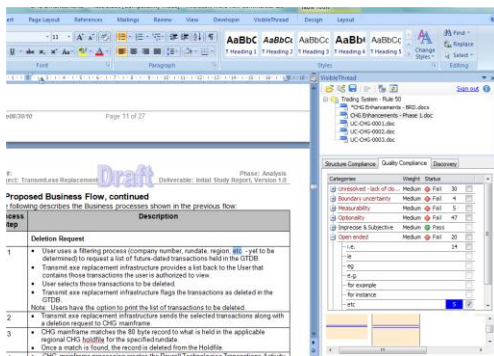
ert Page Layout References Mailings Review View Developer VisibleThread Design Layout

AaBbC AaBbCc AaBbCc AaBb( AaBbCc
¶ Heading 1 ¶ Heading 2 ¶ Heading 3 ¶ Heading 4 ¶ Heading 5
Change Styles
Find Replace Select
Font Paragraph Styles Editing

e08/30/10 Page 11 of 27

Draft
ect: TransmLease Replacement
Phase: Analysis
Deliverable: Initial Study Report, Version 1.0

Proposed Business Flow, continued

following describes the Business processes shown in the previous flow:

| rocess tep | Description |
|---|---|
| | Deletion Request |
| 1 | User uses a filtering process (company number, rundate, region, etc - yet to be determined) to request a list of future-dated transactions held in the GTDB. Transmit.exe replacement infrastructure provides a list back to the User that contains those transactions the user is authorized to view. User selects those transactions to be deleted. Transmit.exe replacement infrastructure flags the transactions as deleted in the GTDB. Note: Users have the option to print the list of transactions to be deleted. |
| 2 | Transmit.exe replacement infrastructure sends the selected transactions along with a deletion request to CHG mainframe. |
| 3 | CHG mainframe matches the 80 byte record to what is held in the applicable regional CHG holdfile for the specified rundate. Once a match is found, the record is deleted from the Holdfile. |

VisibleThread
Sign out
Trading System - Rule 50
*CHG Enhancements - BRD.docx
CHG Enhancements - Phase 1.doc
UC-CHG-0001.doc
UC-CHG-0002.doc
UC-CHG-0003.doc

Structure Compliance Quality Compliance Discovery

| Categories | Weight | Status | | |
|---|---|---|---|---|
| Unresolved - lack of clo... | Medium | Fail | 30 | |
| Boundary uncertainty | Medium | Fail | 5 | |
| Measurability | Medium | Fail | 4 | |
| Optionality | Medium | Fail | 47 | |
| Imprecise & Subjective | Medium | Pass | | |
| Open ended | Medium | Fail | 20 | |
| i.e. | | | 14 | |
| ie | | | | |
| eg | | | | |
| e.g. | | | | |
| for example | | | | |
| for instance | | | | |
| etc | | | 5 | |